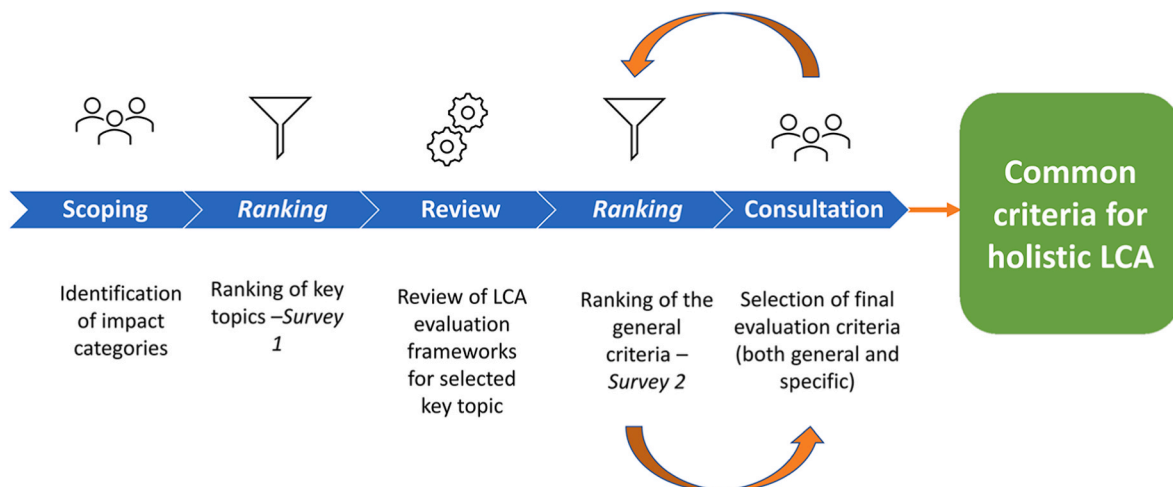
Scoping

Ranking

Review

Ranking

Consultation

Common criteria for holistic LCA

Identification of impact categories

Ranking of key topics –Survey 1

Review of LCA evaluation frameworks for selected key topic

Ranking of the general criteria – Survey 2

Selection of final evaluation criteria (both general and specific)